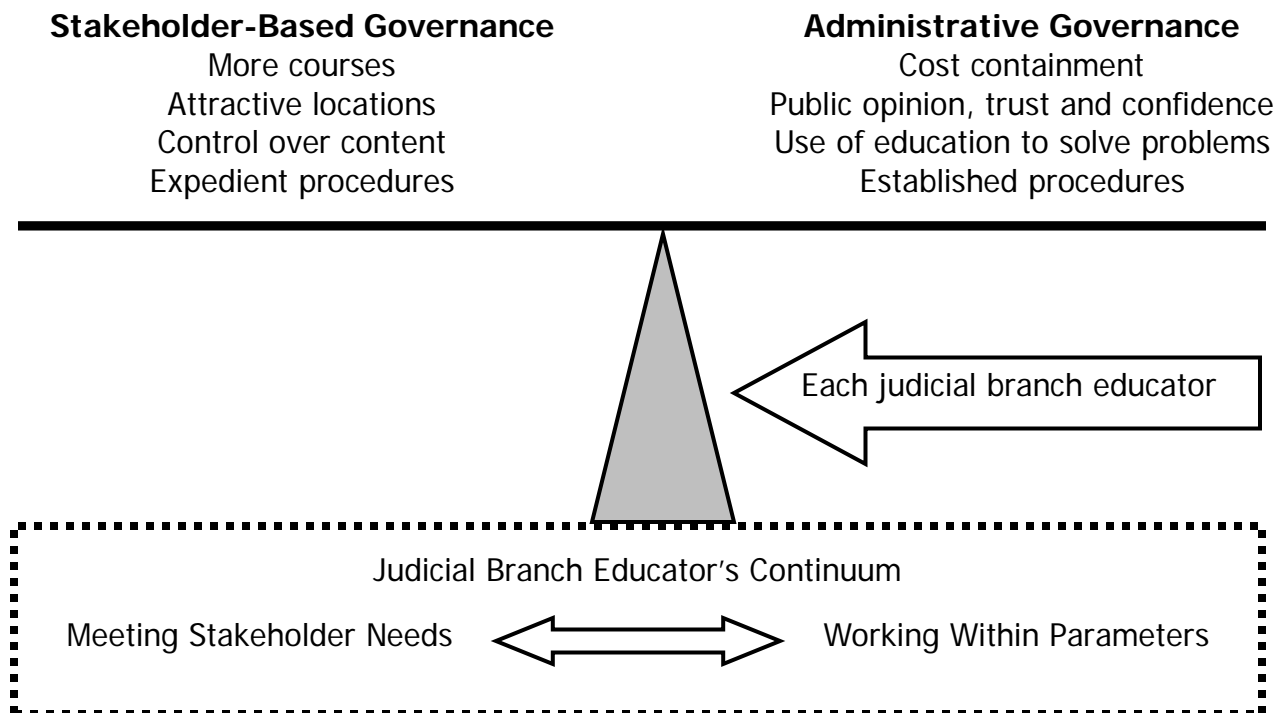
**Stakeholder-Based Governance**
More courses
Attractive locations
Control over content
Expedient procedures

**Administrative Governance**
Cost containment
Public opinion, trust and confidence
Use of education to solve problems
Established procedures

Each judicial branch educator

Judicial Branch Educator's Continuum

Meeting Stakeholder Needs

Working Within Parameters